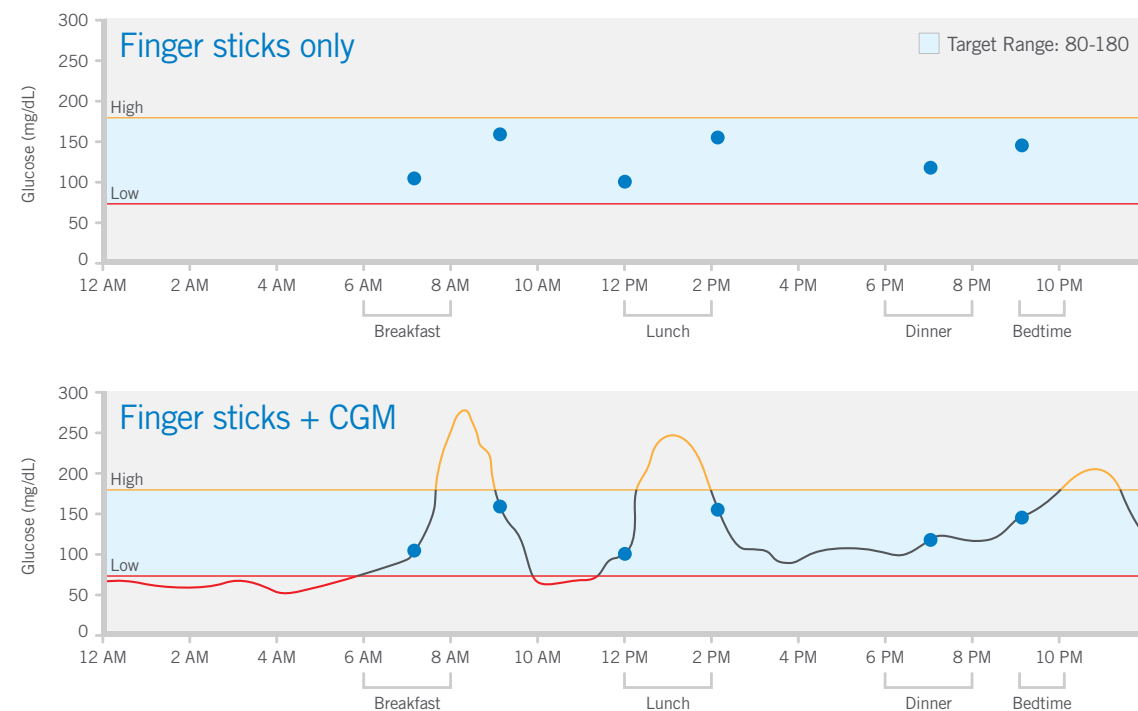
Finger sticks only

Target Range: 80-180

Glucose (mg/dL)

300
250
200
150
100
50
0

High
Low

12 AM 2 AM 4 AM 6 AM 8 AM 10 AM 12 PM 2 PM 4 PM 6 PM 8 PM 10 PM

Breakfast Lunch Dinner Bedtime

Finger sticks + CGM

Glucose (mg/dL)

300
250
200
150
100
50
0

High
Low

12 AM 2 AM 4 AM 6 AM 8 AM 10 AM 12 PM 2 PM 4 PM 6 PM 8 PM 10 PM

Breakfast Lunch Dinner Bedtime